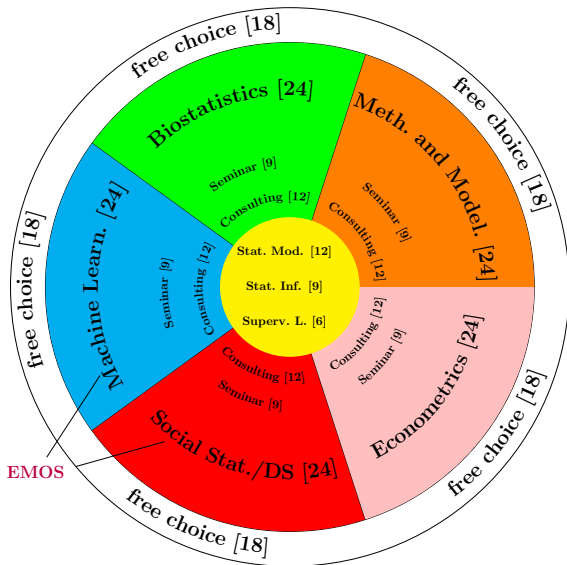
free choice [18]

free choice [18]

free choice [18]

free choice [18]

free choice [18]

free choice [18]

Biostatistics [24]

Seminar [9]

Consulting [12]

Meth. and Model. [24]

Seminar [9]

Consulting [12]

Machine Learn. [24]

Seminar [9]

Consulting [12]

Stat. Mod. [12]

Stat. Inf. [9]

Superv. L. [6]

Econometrics [24]

Consulting [12]

Seminar [9]

Social Stat./DS [24]

Consulting [12]

Seminar [9]

EMOS